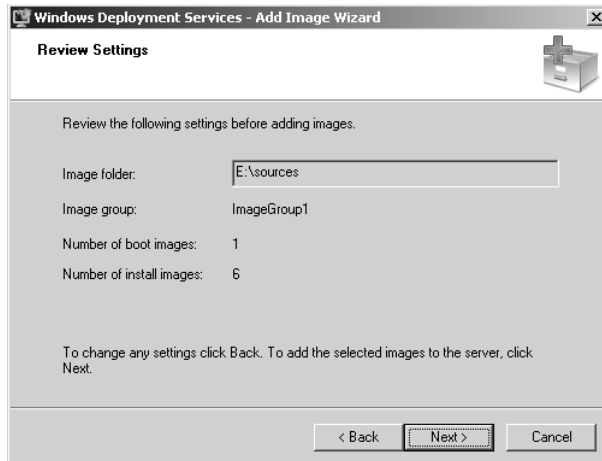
Windows Deployment Services - Add Image Wizard

Review Settings

Review the following settings before adding images.

Image folder: E:\sources

Image group: ImageGroup1

Number of boot images: 1

Number of install images: 6

To change any settings click Back. To add the selected images to the server, click Next.

< Back

Next >

Cancel